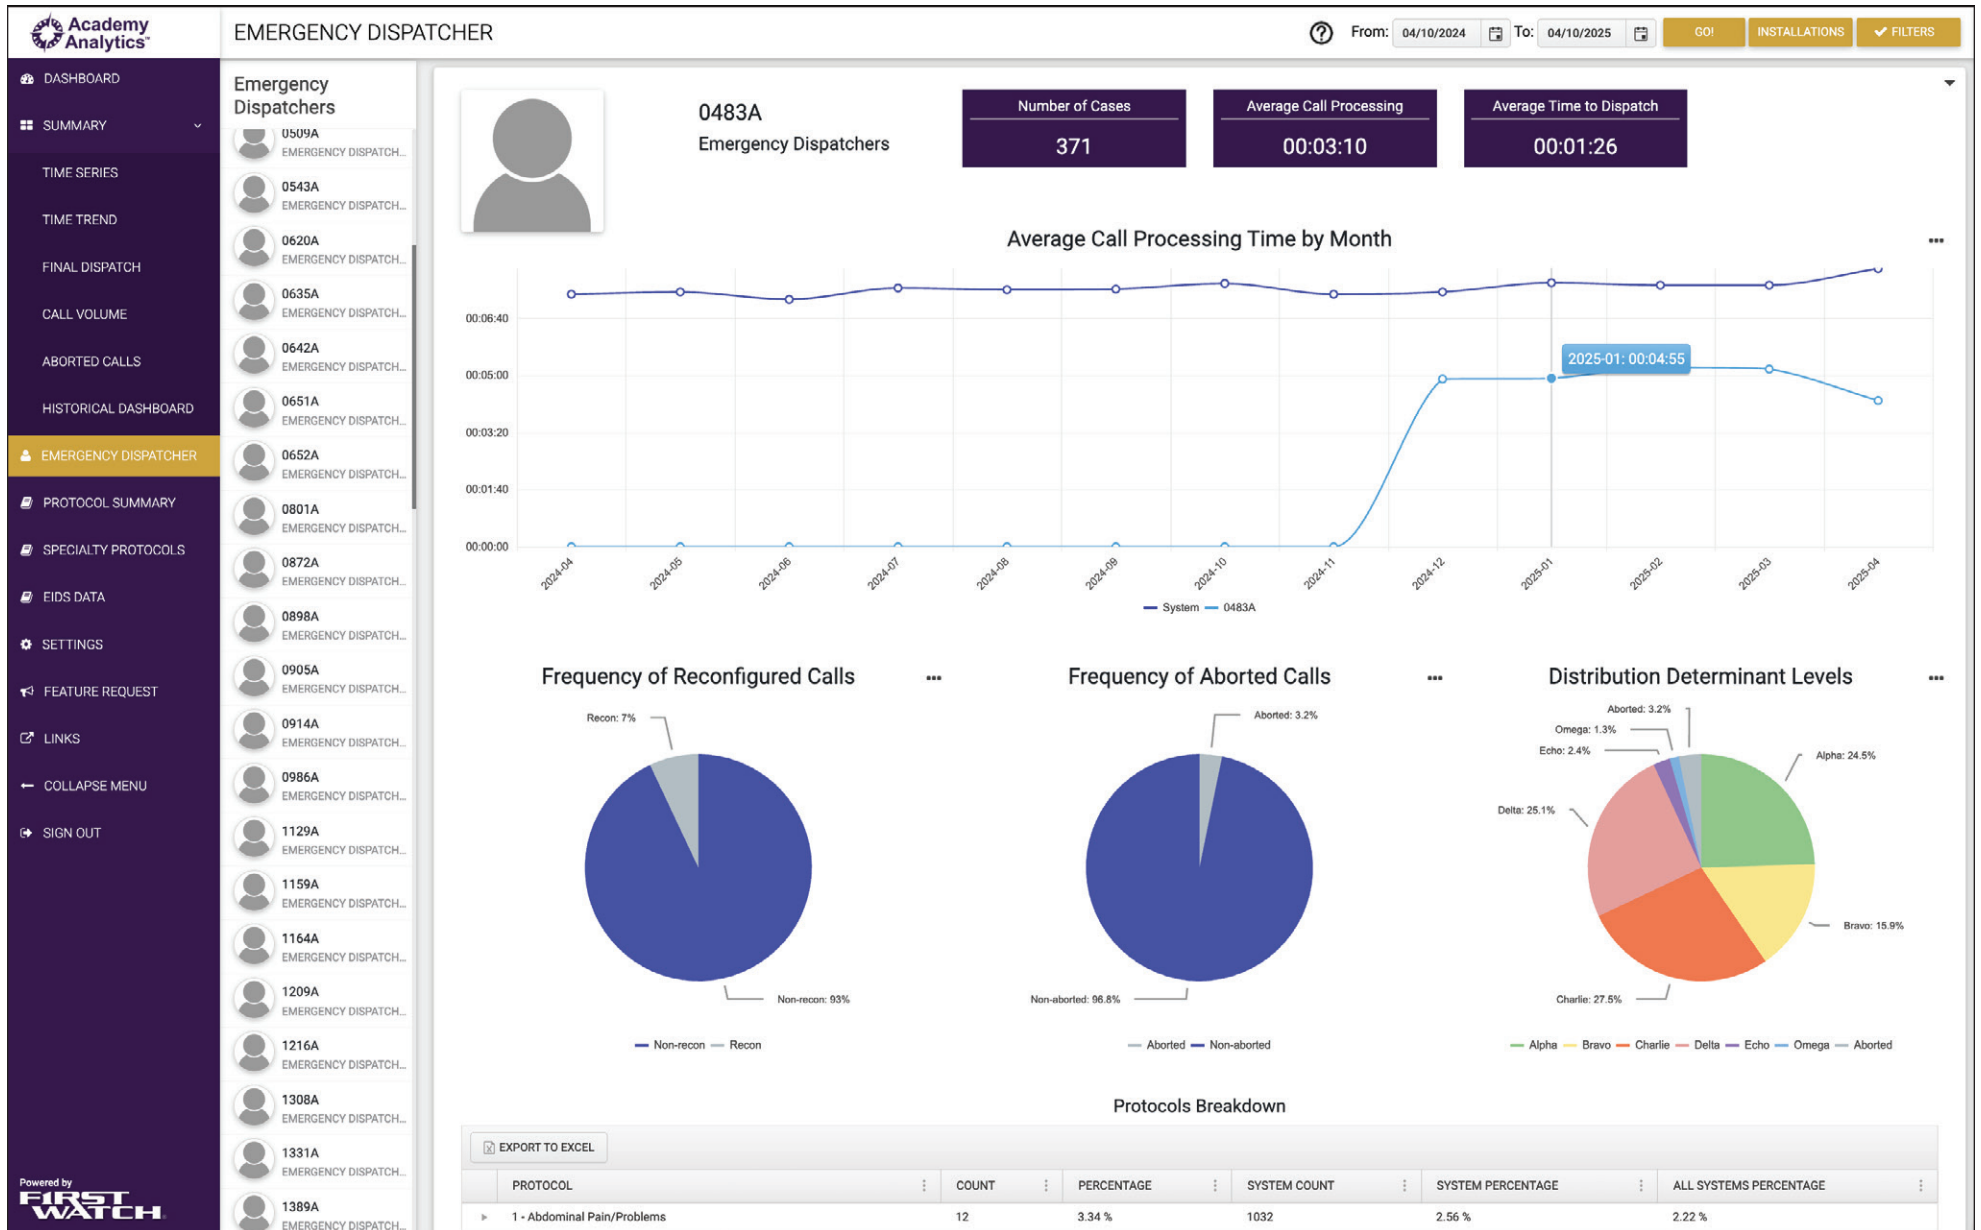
Academy Analytics™

EMERGENCY DISPATCHER

From: 04/10/2024 To: 04/10/2025 GO! INSTALLATIONS FILTERS

DASHBOARD
SUMMARY
TIME SERIES
TIME TREND
FINAL DISPATCH
CALL VOLUME
ABORTED CALLS
HISTORICAL DASHBOARD
EMERGENCY DISPATCHER
PROTOCOL SUMMARY
SPECIALTY PROTOCOLS
EIDS DATA
SETTINGS
FEATURE REQUEST
LINKS
COLLAPSE MENU
SIGN OUT

Powered by FIRSTWATCH

Emergency Dispatchers
0509A EMERGENCY DISPATCH...
0543A EMERGENCY DISPATCH...
0620A EMERGENCY DISPATCH...
0635A EMERGENCY DISPATCH...
0642A EMERGENCY DISPATCH...
0651A EMERGENCY DISPATCH...
0652A EMERGENCY DISPATCH...
0801A EMERGENCY DISPATCH...
0872A EMERGENCY DISPATCH...
0898A EMERGENCY DISPATCH...
0905A EMERGENCY DISPATCH...
0914A EMERGENCY DISPATCH...
0986A EMERGENCY DISPATCH...
1129A EMERGENCY DISPATCH...
1159A EMERGENCY DISPATCH...
1164A EMERGENCY DISPATCH...
1209A EMERGENCY DISPATCH...
1216A EMERGENCY DISPATCH...
1308A EMERGENCY DISPATCH...
1331A EMERGENCY DISPATCH...
1389A EMERGENCY DISPATCH...

0483A
Emergency Dispatchers

Number of Cases 371
Average Call Processing 00:03:10
Average Time to Dispatch 00:01:26

Average Call Processing Time by Month

00:06:40
00:05:00
00:03:20
00:01:40
00:00:00

2025-01: 00:04:55

2024-04 2024-05 2024-06 2024-07 2024-08 2024-09 2024-10 2024-11 2024-12 2025-01 2025-02 2025-03 2025-04

System 0483A

Frequency of Reconfigured Calls
Recon: 7%
Non-recon: 93%
Non-recon Recon

Frequency of Aborted Calls
Aborted: 3.2%
Non-aborted: 96.8%
Aborted Non-aborted

Distribution Determinant Levels
Aborted: 3.2%
Omega: 1.3%
Echo: 2.4%
Alpha: 24.5%
Delta: 25.1%
Bravo: 15.9%
Charlie: 27.5%
Alpha Bravo Charlie Delta Echo Omega Aborted

Protocols Breakdown

EXPORT TO EXCEL

| PROTOCOL | COUNT | PERCENTAGE | SYSTEM COUNT | SYSTEM PERCENTAGE | ALL SYSTEMS PERCENTAGE |
|---|---|---|---|---|---|
| 1 - Abdominal Pain/Problems | 12 | 3.34 % | 1032 | 2.56 % | 2.22 % |